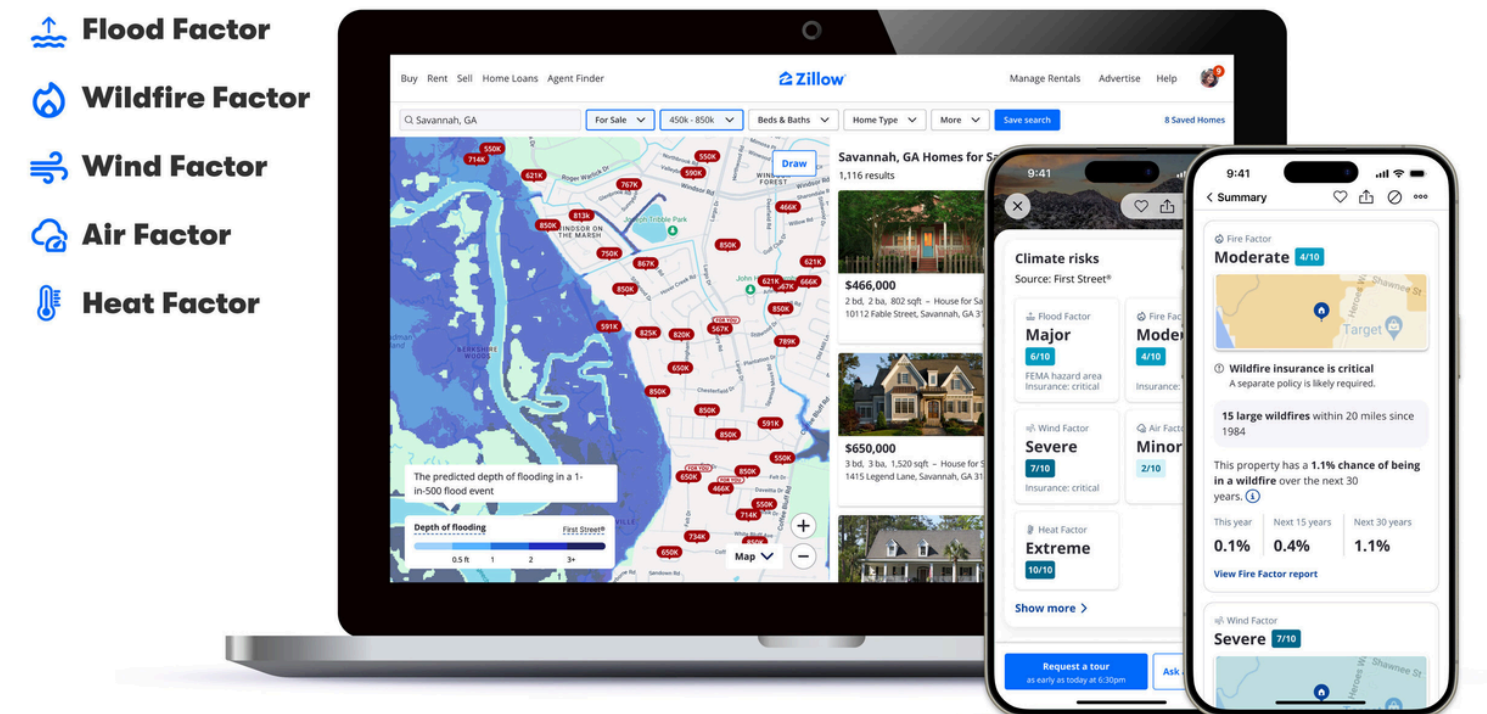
Flood Factor
Wildfire Factor
Wind Factor
Air Factor
Heat Factor

Buy Rent Sell Home Loans Agent Finder
Zillow
Manage Rentals Advertise Help

Savannah, GA | For Sale | 450k - 850k | Beds & Baths | Home Type | More | Save search | 8 Saved Homes

Draw
550K 714K 621K 767K 590K 813K 850K 466K 750K 867K 850K 621K 666K 850K 591K 825K 820K 567K 789K 650K 850K 850K 591K 850K 550K 650K 850K 850K 550K 850K 734K 650K

The predicted depth of flooding in a 1-in-500 flood event
Depth of flooding First Street®
0.5 ft 1 2 3+
Map

Savannah, GA Homes for Sa
1,116 results
$466,000
2 bd, 2 ba, 802 sqft - House for S
10112 Fable Street, Savannah, GA 3
$650,000
3 bd, 3 ba, 1,520 sqft - House for S
1415 Legend Lane, Savannah, GA 31

9:41
Climate risks
Source: First Street®
Flood Factor
Major
6/10
FEMA hazard area
Insurance: critical
Fire Fac
Moder
4/10
Insurance:
Wind Factor
Severe
7/10
Insurance: critical
Air Facto
Minor
2/10
Heat Factor
Extreme
10/10
Show more
Request a tour
as early as today at 6:30pm
Ask

9:41
Summary
Fire Factor
Moderate 4/10
Target
Wildfire insurance is critical
A separate policy is likely required.
15 large wildfires within 20 miles since 1984
This property has a 1.1% chance of being in a wildfire over the next 30 years.
This year 0.1%
Next 15 years 0.4%
Next 30 years 1.1%
View Fire Factor report
Wind Factor
Severe 7/10